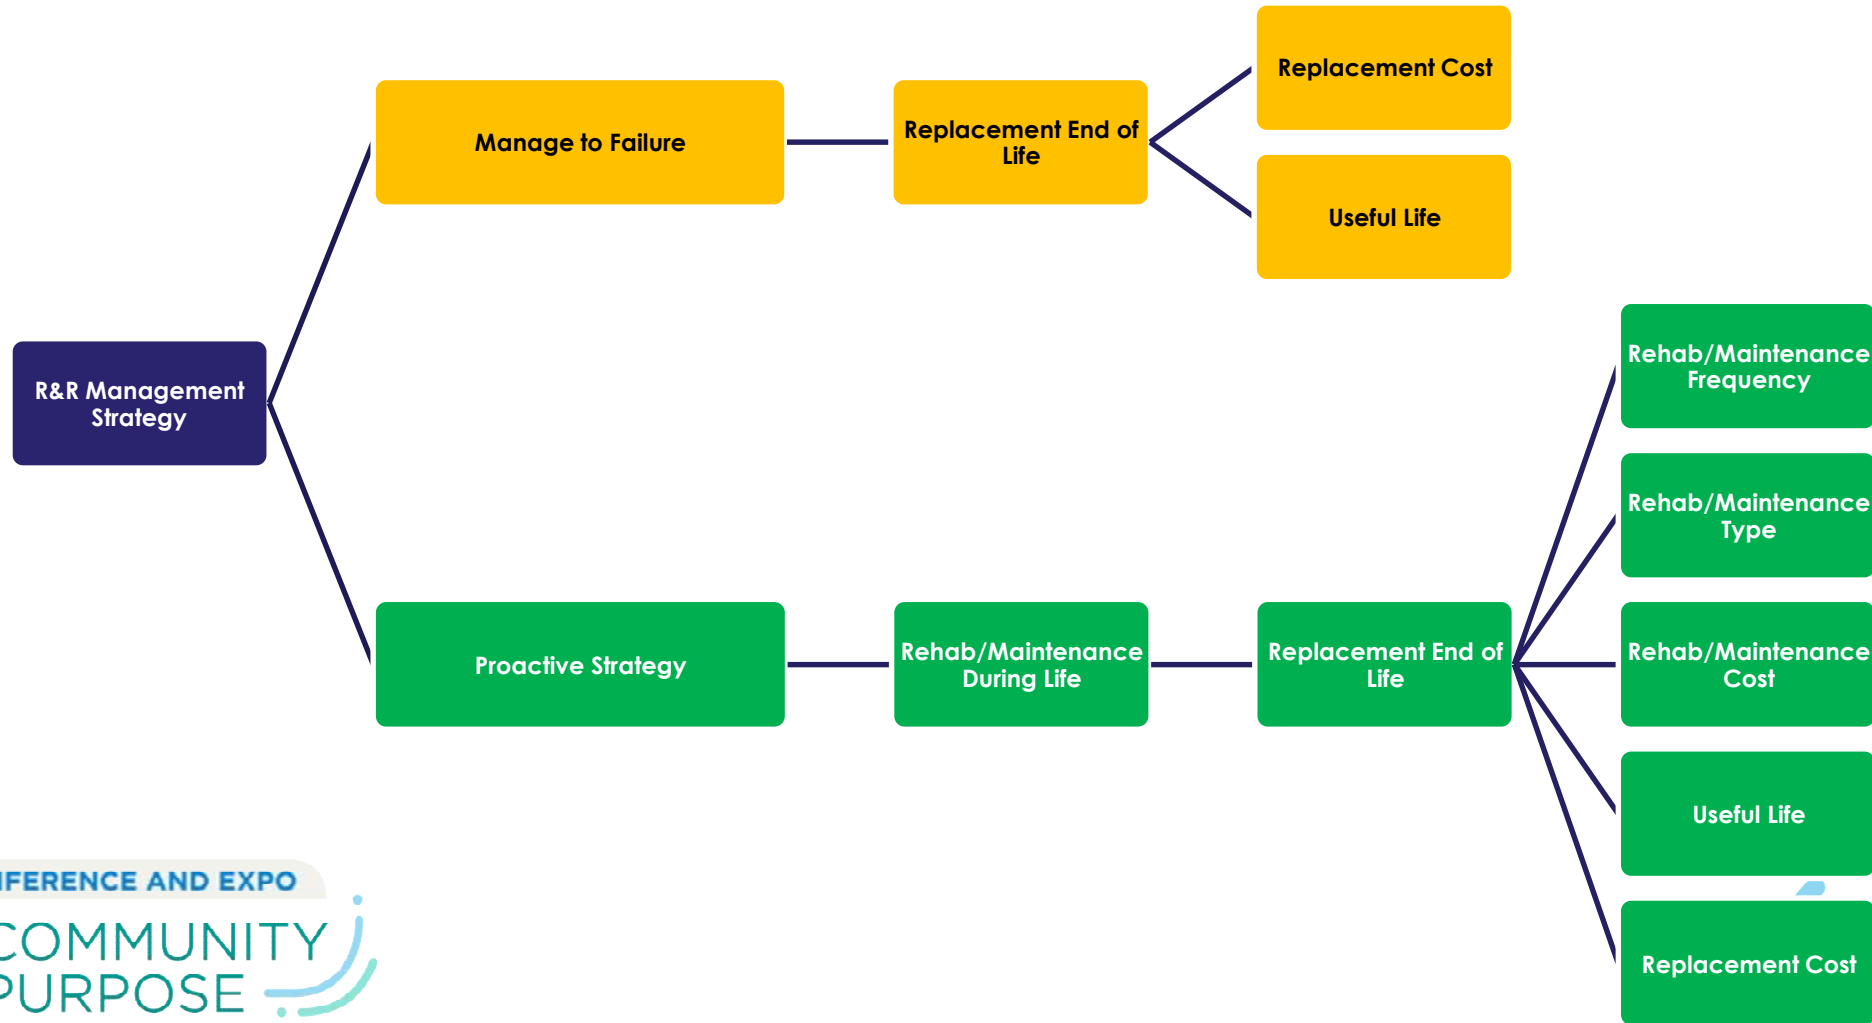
R&R Management Strategy

Manage to Failure

Replacement End of Life

Replacement Cost

Useful Life

Proactive Strategy

Rehab/Maintenance During Life

Replacement End of Life

Rehab/Maintenance Frequency

Rehab/Maintenance Type

Rehab/Maintenance Cost

Useful Life

Replacement Cost

IFERENCE AND EXPO
COMMUNITY
PURPOSE